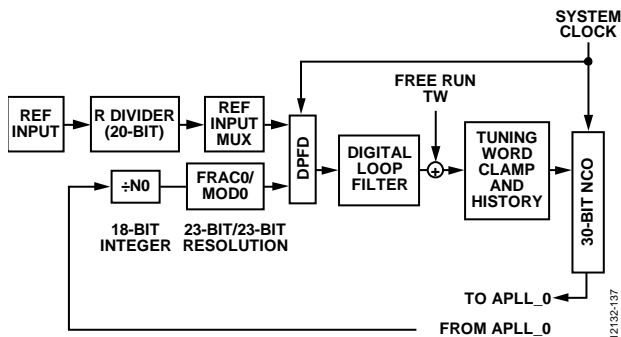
SYSTEM CLOCK

FREE RUN TW

REF INPUT

R DIVIDER (20-BIT)

REF INPUT MUX

DPFD

DIGITAL LOOP FILTER

TUNING WORD CLAMP AND HISTORY

30-BIT NCO

÷N0

FRAC0/ MOD0

18-BIT INTEGER

23-BIT/23-BIT RESOLUTION

TO APLL_0

FROM APLL_0

12132-137